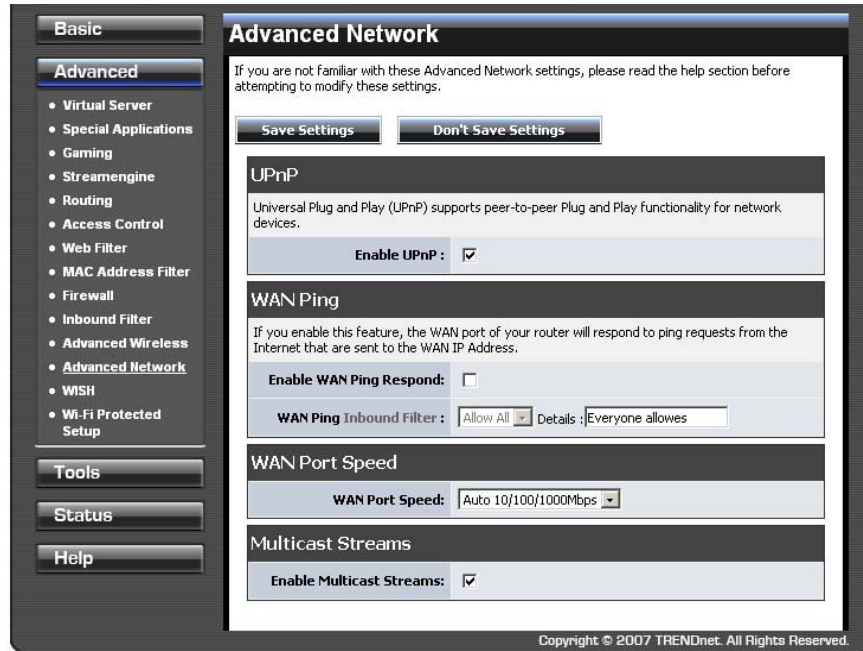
Basic

Advanced

• Virtual Server
• Special Applications
• Gaming
• Streamengine
• Routing
• Access Control
• Web Filter
• MAC Address Filter
• Firewall
• Inbound Filter
• Advanced Wireless
• Advanced Network
• WISH
• Wi-Fi Protected Setup

Tools

Status

Help

Advanced Network

If you are not familiar with these Advanced Network settings, please read the help section before attempting to modify these settings.

Save Settings Don't Save Settings

UPnP

Universal Plug and Play (UPnP) supports peer-to-peer Plug and Play functionality for network devices.

Enable UPnP : ☑

WAN Ping

If you enable this feature, the WAN port of your router will respond to ping requests from the Internet that are sent to the WAN IP Address.

Enable WAN Ping Respond: ☐

WAN Ping Inbound Filter : Allow All Details : Everyone allowes

WAN Port Speed

WAN Port Speed: Auto 10/100/1000Mbps

Multicast Streams

Enable Multicast Streams: ☑

Copyright © 2007 TRENDnet. All Rights Reserved.